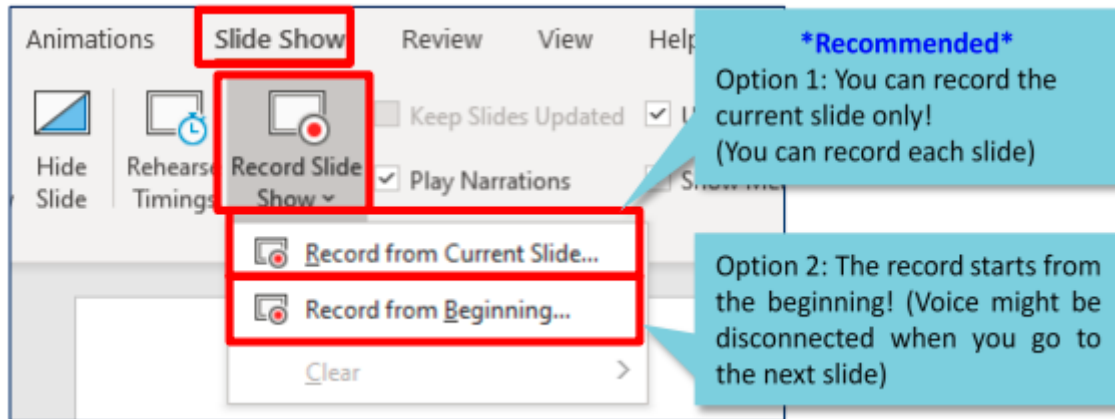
Animations Slide Show Review View Help

Hide Slide

Rehearse Timings

Record Slide Show

Keep Slides Updated

Play Narrations

Show Me

Record from Current Slide...

Record from Beginning...

Clear

*Recommended*
Option 1: You can record the current slide only!
(You can record each slide)

Option 2: The record starts from the beginning! (Voice might be disconnected when you go to the next slide)